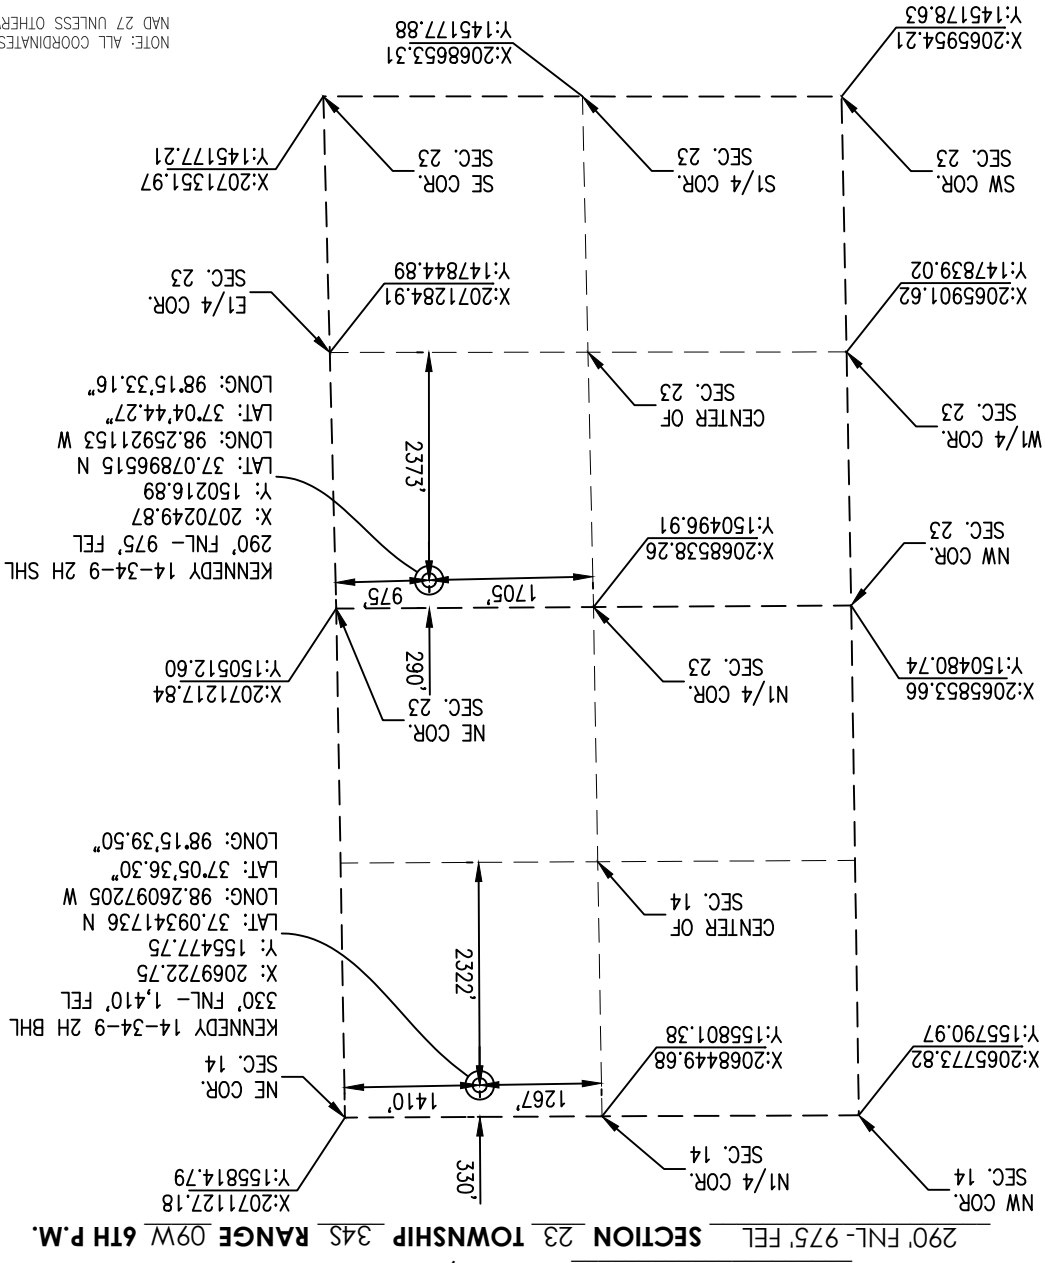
290' FNL- 975' FEL SECTION 23 TOWNSHIP 34S RANGE 09W 6TH P.M.

NW COR.
SEC. 14
X:2065773.82
Y:155790.97

N1/4 COR.
SEC. 14
X:2068449.68
Y:155801.38

330'

1267'

1410'

NE COR.
SEC. 14
X:2071127.18
Y:155814.79

KENNEDY 14-34-9 2H BHL
330' FNL - 1,410' FEL
X: 2069722.75
Y: 155477.75
LAT: 37.09341736 N
LONG: 98.26097205 W
LAT: 37°05'36.30"
LONG: 98°15'39.50"

2322'

CENTER OF
SEC. 14

NW COR.
SEC. 23
X:2065853.66
Y:150480.74

N1/4 COR.
SEC. 23
X:2068538.26
Y:150496.91

1705'

975'

290'

NE COR.
SEC. 23
X:2071217.84
Y:150512.60

KENNEDY 14-34-9 2H SHL
290' FNL - 975' FEL
X: 2070249.87
Y: 150216.89
LAT: 37.07896515 N
LONG: 98.25921153 W
LAT: 37°04'44.27"
LONG: 98°15'33.16"

2373'

W1/4 COR.
SEC. 23
X:2065901.62
Y:147839.02

CENTER OF
SEC. 23

E1/4 COR.
SEC. 23
X:2071284.91
Y:147844.89

SW COR.
SEC. 23
X:2065954.21
Y:145178.63

S1/4 COR.
SEC. 23
X:2068653.31
Y:145177.88

SE COR.
SEC. 23
X:2071351.97
Y:145177.21

NOTE: ALL COORDINATES
NAD 27 UNLESS OTHER